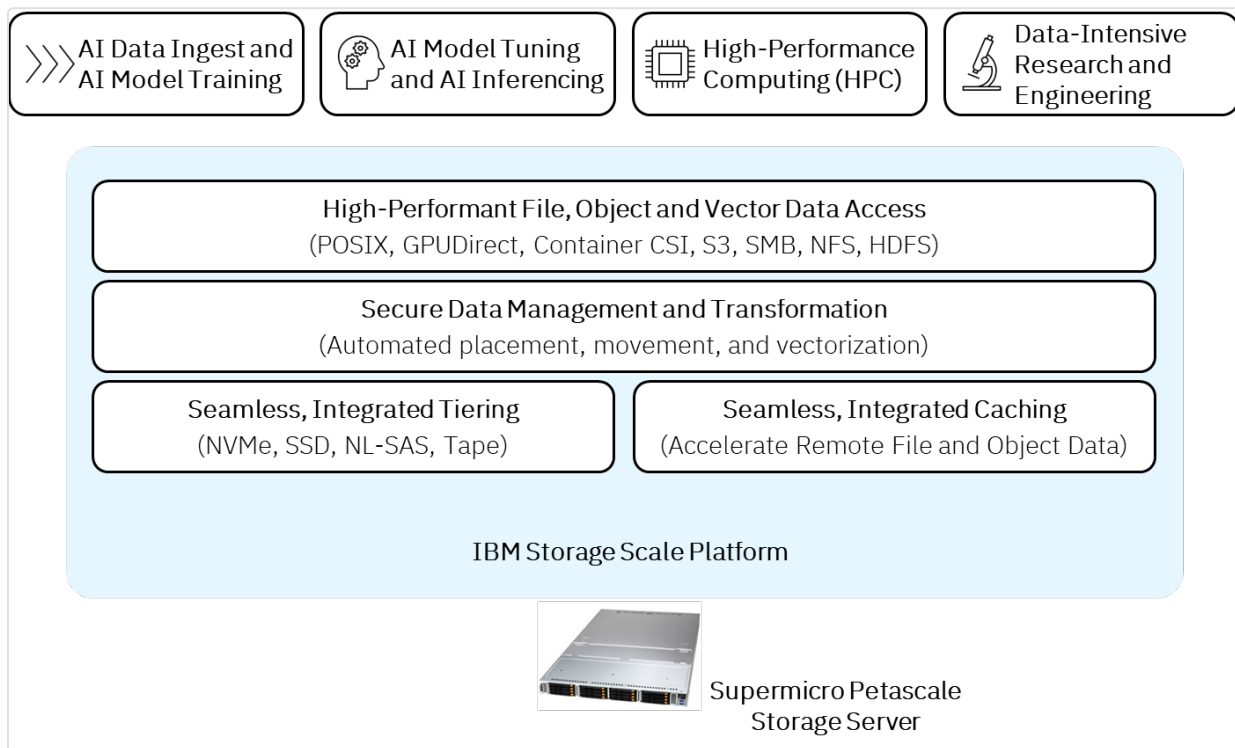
AI Data Ingest and AI Model Training

AI Model Tuning and AI Inferencing

High-Performance Computing (HPC)

Data-Intensive Research and Engineering

High-Performant File, Object and Vector Data Access
(POSIX, GPUDirect, Container CSI, S3, SMB, NFS, HDFS)

Secure Data Management and Transformation
(Automated placement, movement, and vectorization)

Seamless, Integrated Tiering
(NVMe, SSD, NL-SAS, Tape)

Seamless, Integrated Caching
(Accelerate Remote File and Object Data)

IBM Storage Scale Platform

Supermicro Petascale Storage Server